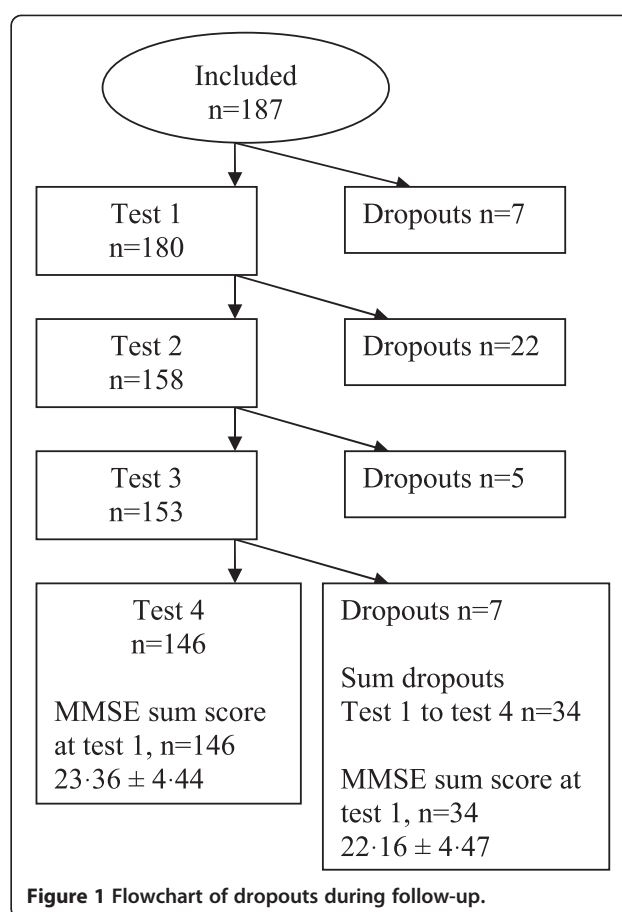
Included
n=187

Test 1
n=180

Dropouts n=7

Test 2
n=158

Dropouts n=22

Test 3
n=153

Dropouts n=5

Test 4
n=146

MMSE sum score at test 1, n=146
$23{\cdot}36 \pm 4{\cdot}44$

Dropouts n=7

Sum dropouts
Test 1 to test 4 n=34

MMSE sum score at test 1, n=34
$22{\cdot}16 \pm 4{\cdot}47$

**Figure 1 Flowchart of dropouts during follow-up.**